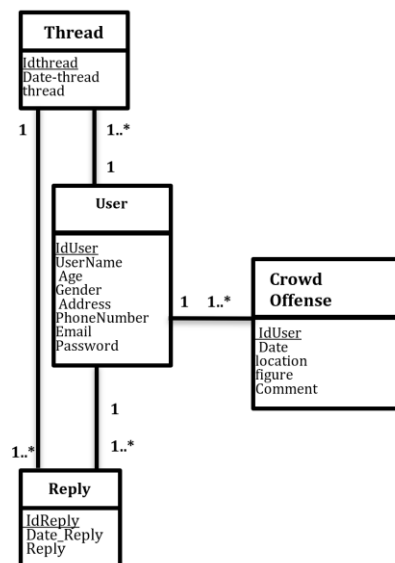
Thread

Idthread
Date-thread
thread

1

1..*

1

User

IdUser
UserName
Age
Gender
Address
PhoneNumber
Email
Password

1

1..*

Crowd Offense

IdUser
Date
location
figure
Comment

1

1..*

1..*

Reply

IdReply
Date_Reply
Reply